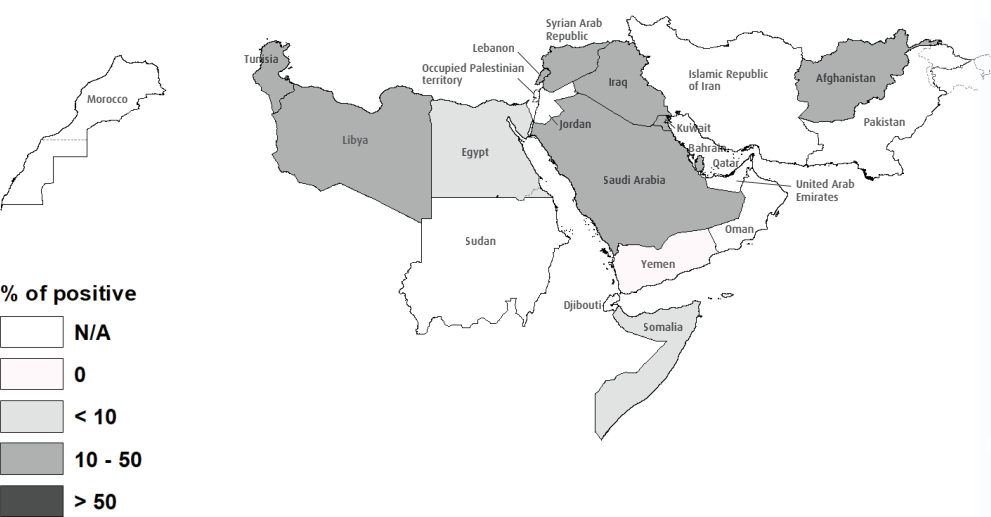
Syrian Arab Republic
Lebanon
Tunisia
Occupied Palestinian territory
Islamic Republic of Iran
Afghanistan
Morocco
Iraq
Jordan
Kuwait
Pakistan
Libya
Egypt
Bahrain
Qatar
Saudi Arabia
United Arab Emirates
Oman
Sudan
Yemen
Djibouti
Somalia

% of positive
N/A
0
< 10
10 - 50
> 50